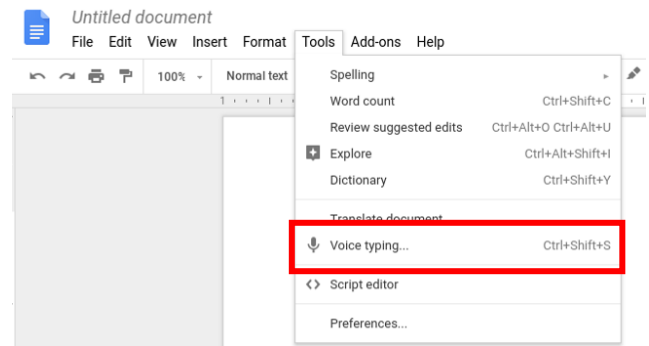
Untitled document

File Edit View Insert Format Tools Add-ons Help

100% Normal text

Spelling

Word count Ctrl+Shift+C

Review suggested edits Ctrl+Alt+O Ctrl+Alt+U

Explore Ctrl+Alt+Shift+I

Dictionary Ctrl+Shift+Y

Translate document

Voice typing... Ctrl+Shift+S

Script editor

Preferences...